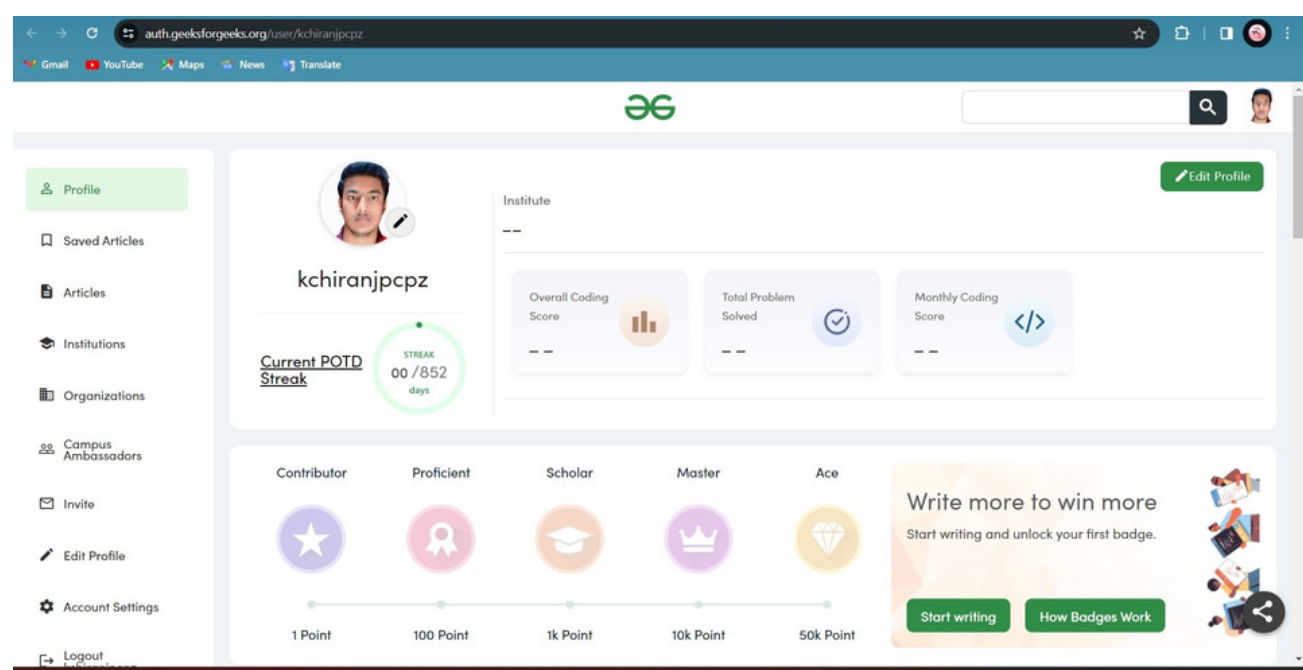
auth.geeksforgeeks.org/user/kchiranjpcpz

Gmail YouTube Maps News Translate

Profile
Saved Articles
Articles
Institutions
Organizations
Campus Ambassadors
Invite
Edit Profile
Account Settings
Logout

Edit Profile

kchiranjpcpz

Current POTD Streak

STREAK
00 /852
days

Institute
--

Overall Coding Score
- -

Total Problem Solved
- -

Monthly Coding Score
- -

Contributor
Proficient
Scholar
Master
Ace

1 Point
100 Point
1k Point
10k Point
50k Point

Write more to win more
Start writing and unlock your first badge.

Start writing
How Badges Work